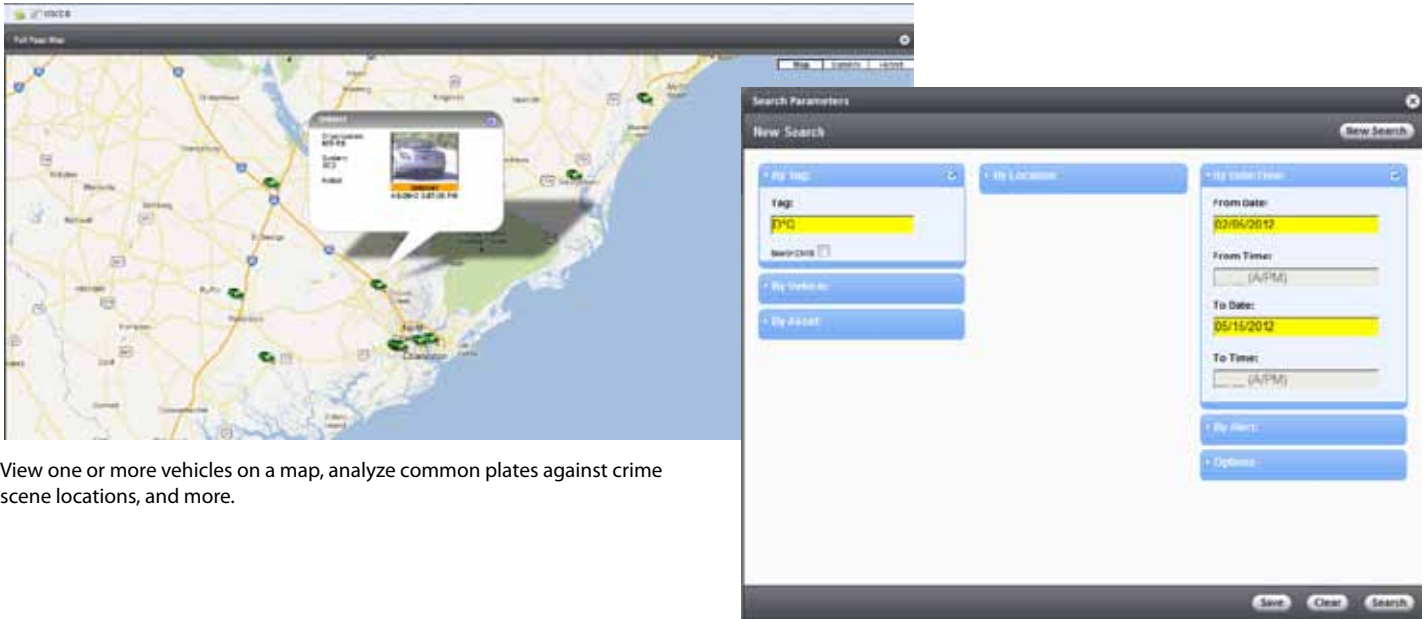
Full Page Map

Map | Satellite | Hybrid

Search Parameters

New Search

New Search

By Tag

Tag:

D*C

By Vehicle

By Asset

By Location

By Date/Time

From Date:

02/06/2012

From Time:

__:__ (A/PM)

To Date:

05/15/2012

To Time:

__:__ (A/PM)

By Alert

Options

Save Clear Search

View one or more vehicles on a map, analyze common plates against crime scene locations, and more.